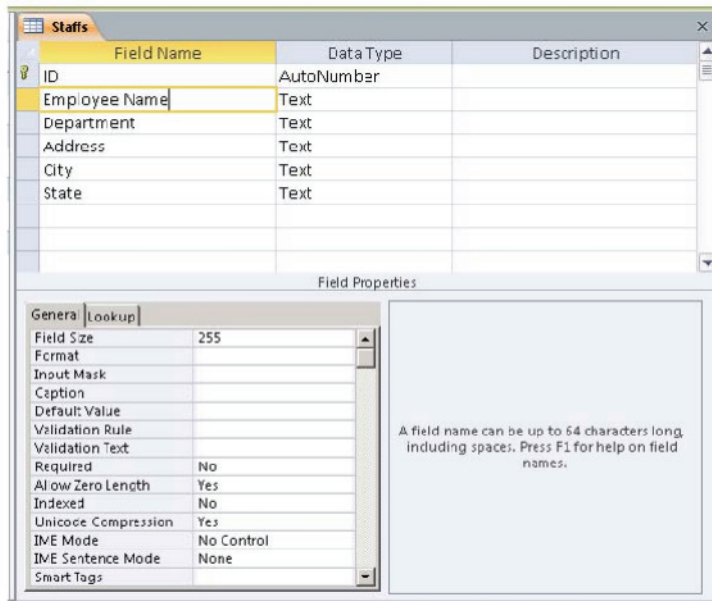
Staffs

| Field Name | Data Type | Description |
|---|---|---|
| ID | AutoNumber | |
| Employee Name | Text | |
| Department | Text | |
| Address | Text | |
| City | Text | |
| State | Text | |

Field Properties

General Lookup

| | |
|---|---|
| Field Size | 255 |
| Format | |
| Input Mask | |
| Caption | |
| Default Value | |
| Validation Rule | |
| Validation Text | |
| Required | No |
| Allow Zero Length | Yes |
| Indexed | No |
| Unicode Compression | Yes |
| IME Mode | No Control |
| IME Sentence Mode | None |
| Smart Tags | |

A field name can be up to 64 characters long, including spaces. Press F1 for help on field names.